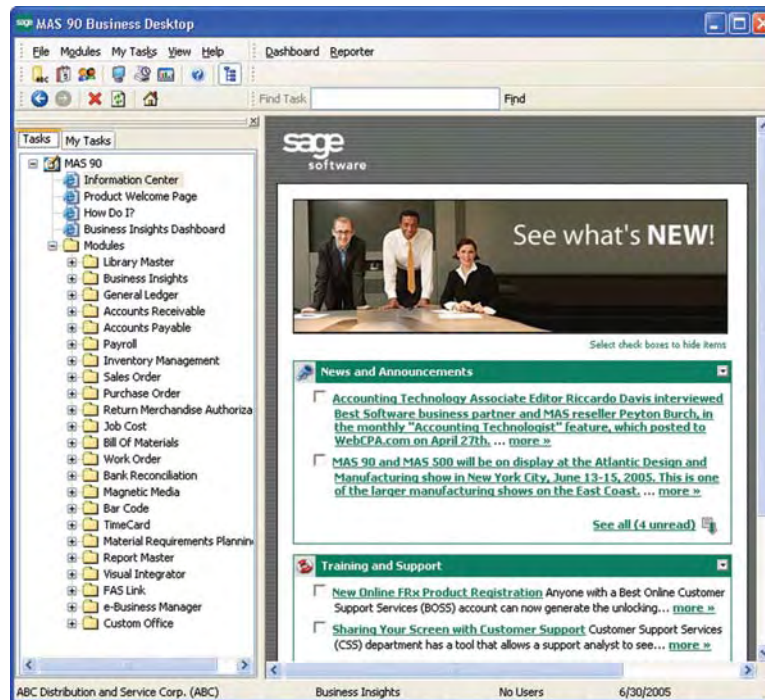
sage MAS 90 Business Desktop

File Modules My Tasks View Help Dashboard Reporter

Find Task Find

Tasks My Tasks

MAS 90
Information Center
Product Welcome Page
How Do I?
Business Insights Dashboard
Modules
Library Master
Business Insights
General Ledger
Accounts Receivable
Accounts Payable
Payroll
Inventory Management
Sales Order
Purchase Order
Return Merchandise Authoriza
Job Cost
Bill Of Materials
Work Order
Bank Reconciliation
Magnetic Media
Bar Code
TimeCard
Material Requirements Plannin
Report Master
Visual Integrator
FAS Link
e-Business Manager
Custom Office

sage software

See what's NEW!

Select check boxes to hide items

News and Announcements

Accounting Technology Associate Editor Riccardo Davis interviewed Best Software business partner and MAS reseller Peyton Burch, in the monthly "Accounting Technologist" feature, which posted to WebCPA.com on April 27th. ... more »

MAS 90 and MAS 500 will be on display at the Atlantic Design and Manufacturing show in New York City, June 13-15, 2005. This is one of the larger manufacturing shows on the East Coast. ... more »

See all (4 unread)

Training and Support

New Online FRx Product Registration Anyone with a Best Online Customer Support Services (BOSS) account can now generate the unlocking... more »

Sharing Your Screen with Customer Support Customer Support Services (CSS) department has a tool that allows a support analyst to see... more »

ABC Distribution and Service Corp. (ABC) Business Insights No Users 6/30/2005